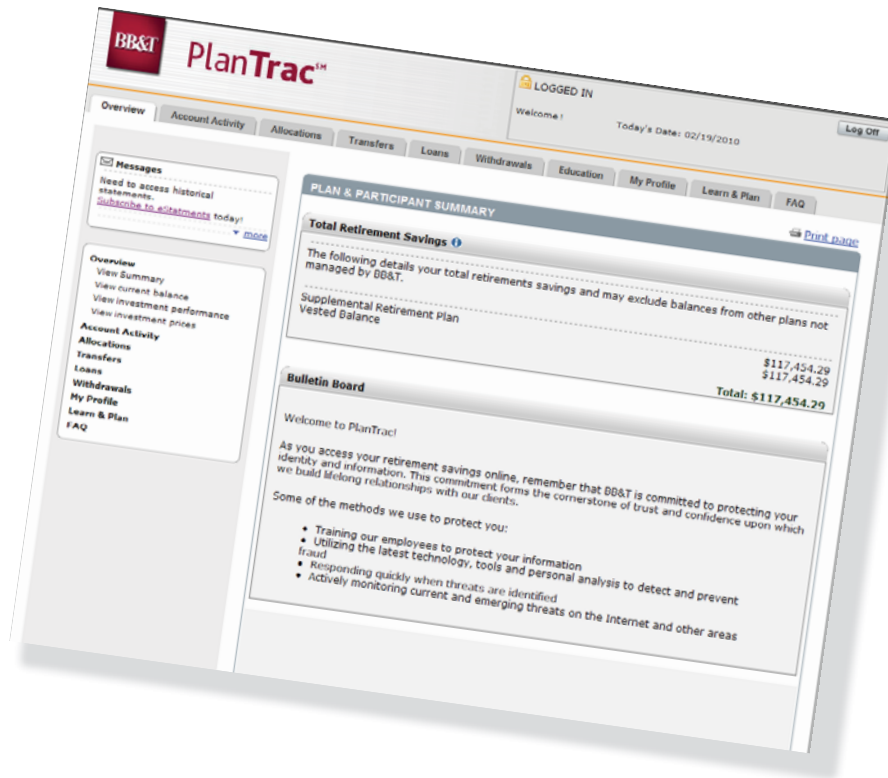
BB&T PlanTrac℠

LOGGED IN

Welcome !

Today's Date: 02/19/2010

Log Off

Overview | Account Activity | Allocations | Transfers | Loans | Withdrawals | Education | My Profile | Learn & Plan | FAQ

Messages

Need to access historical statements. Subscribe to eStatements today!

more

Overview
View Summary
View current balance
View investment performance
View investment prices
Account Activity
Allocations
Transfers
Loans
Withdrawals
My Profile
Learn & Plan
FAQ

PLAN & PARTICIPANT SUMMARY

Total Retirement Savings

Print page

The following details your total retirements savings and may exclude balances from other plans not managed by BB&T.

Supplemental Retirement Plan
Vested Balance

$117,454.29
$117,454.29

Total: $117,454.29

Bulletin Board

Welcome to PlanTrac!

As you access your retirement savings online, remember that BB&T is committed to protecting your identity and information. This commitment forms the cornerstone of trust and confidence upon which we build lifelong relationships with our clients.

Some of the methods we use to protect you:

- Training our employees to protect your information
- Utilizing the latest technology, tools and personal analysis to detect and prevent fraud
- Responding quickly when threats are identified
- Actively monitoring current and emerging threats on the Internet and other areas